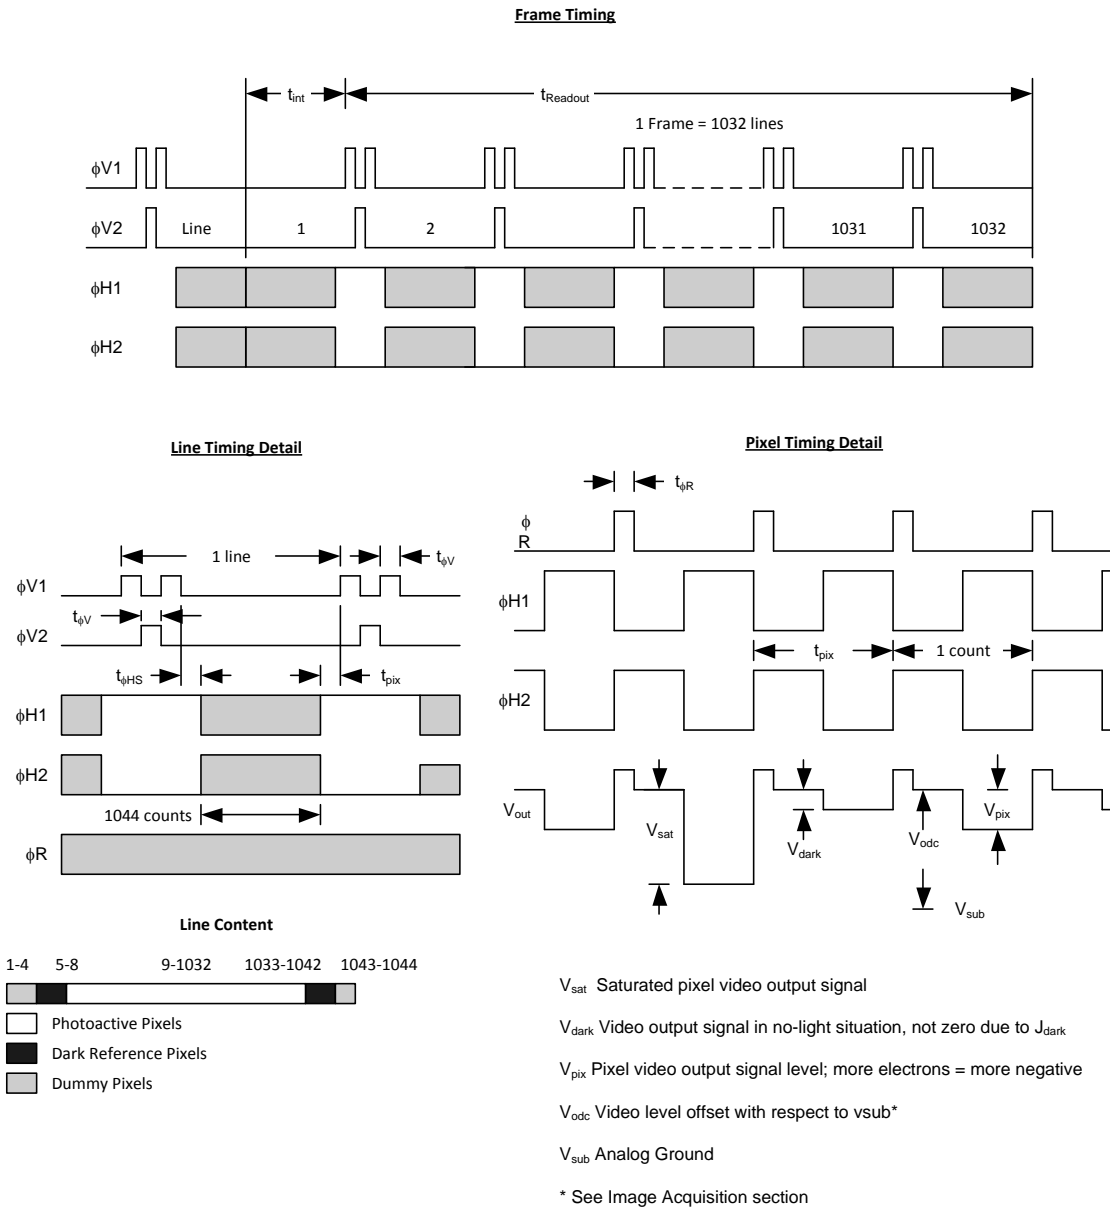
Frame Timing

$t_{int}$

$t_{Readout}$

1 Frame = 1032 lines

$\phi$V1

$\phi$V2

Line

1

2

1031

1032

$\phi$H1

$\phi$H2

Line Timing Detail

1 line

$t_{\phi V}$

$\phi$V1

$t_{\phi V}$

$\phi$V2

$t_{\phi HS}$

$t_{pix}$

$\phi$H1

$\phi$H2

1044 counts

$\phi$R

Pixel Timing Detail

$t_{\phi R}$

$\phi$ R

$\phi$H1

$t_{pix}$

1 count

$\phi$H2

$V_{out}$

$V_{sat}$

$V_{dark}$

$V_{odc}$

$V_{pix}$

$V_{sub}$

Line Content

1-4 5-8 9-1032 1033-1042 1043-1044

Photoactive Pixels

Dark Reference Pixels

Dummy Pixels

$V_{sat}$ Saturated pixel video output signal

$V_{dark}$ Video output signal in no-light situation, not zero due to $J_{dark}$

$V_{pix}$ Pixel video output signal level; more electrons = more negative

$V_{odc}$ Video level offset with respect to vsub*

$V_{sub}$ Analog Ground

* See Image Acquisition section